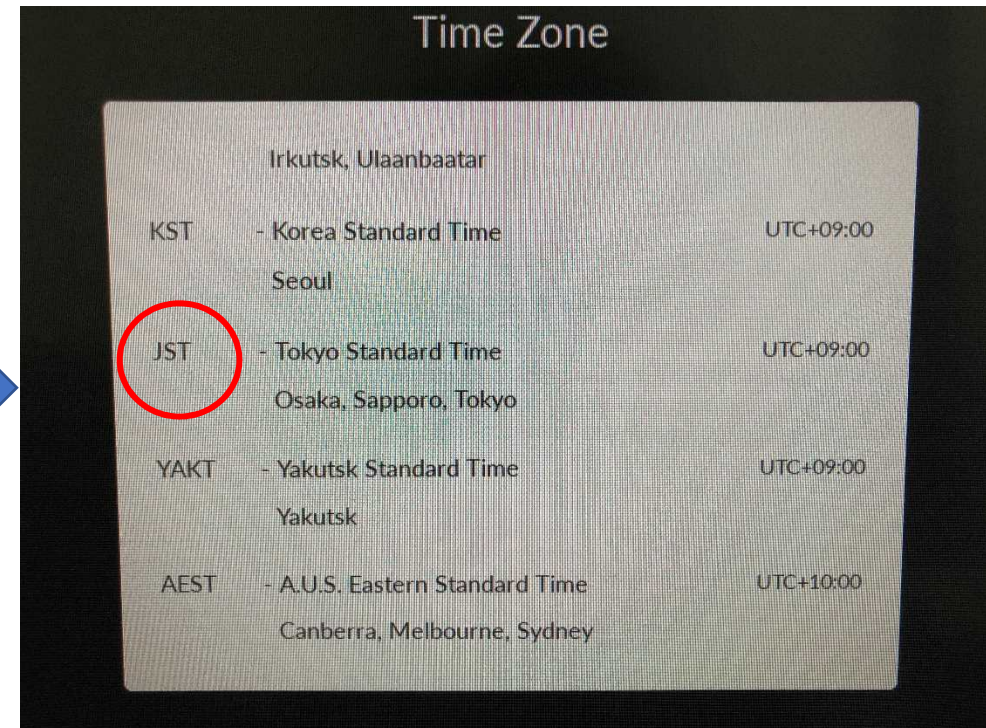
Time Zone

Irkutsk, Ulaanbaatar

KST - Korea Standard Time UTC+09:00
Seoul

JST - Tokyo Standard Time UTC+09:00
Osaka, Sapporo, Tokyo

YAKT - Yakutsk Standard Time UTC+09:00
Yakutsk

AEST - A.U.S. Eastern Standard Time UTC+10:00
Canberra, Melbourne, Sydney